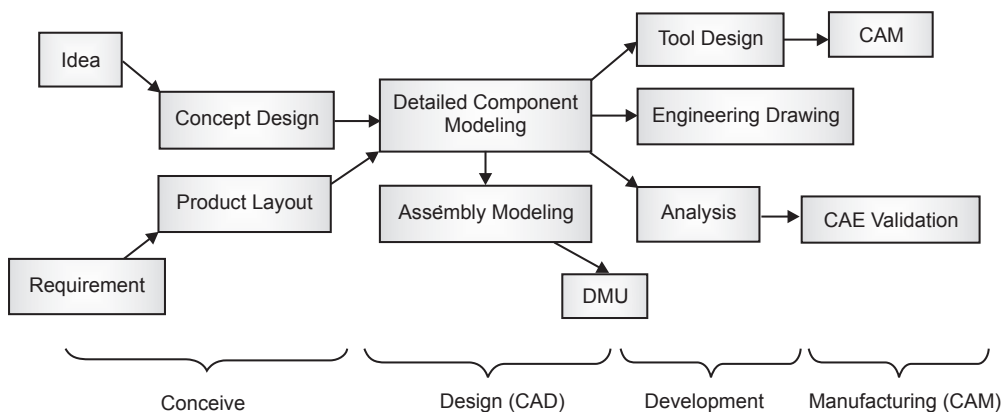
Idea

Concept Design

Product Layout

Requirement

Detailed Component Modeling

Assembly Modeling

DMU

Tool Design

CAM

Engineering Drawing

Analysis

CAE Validation

Conceive

Design (CAD)

Development

Manufacturing (CAM)